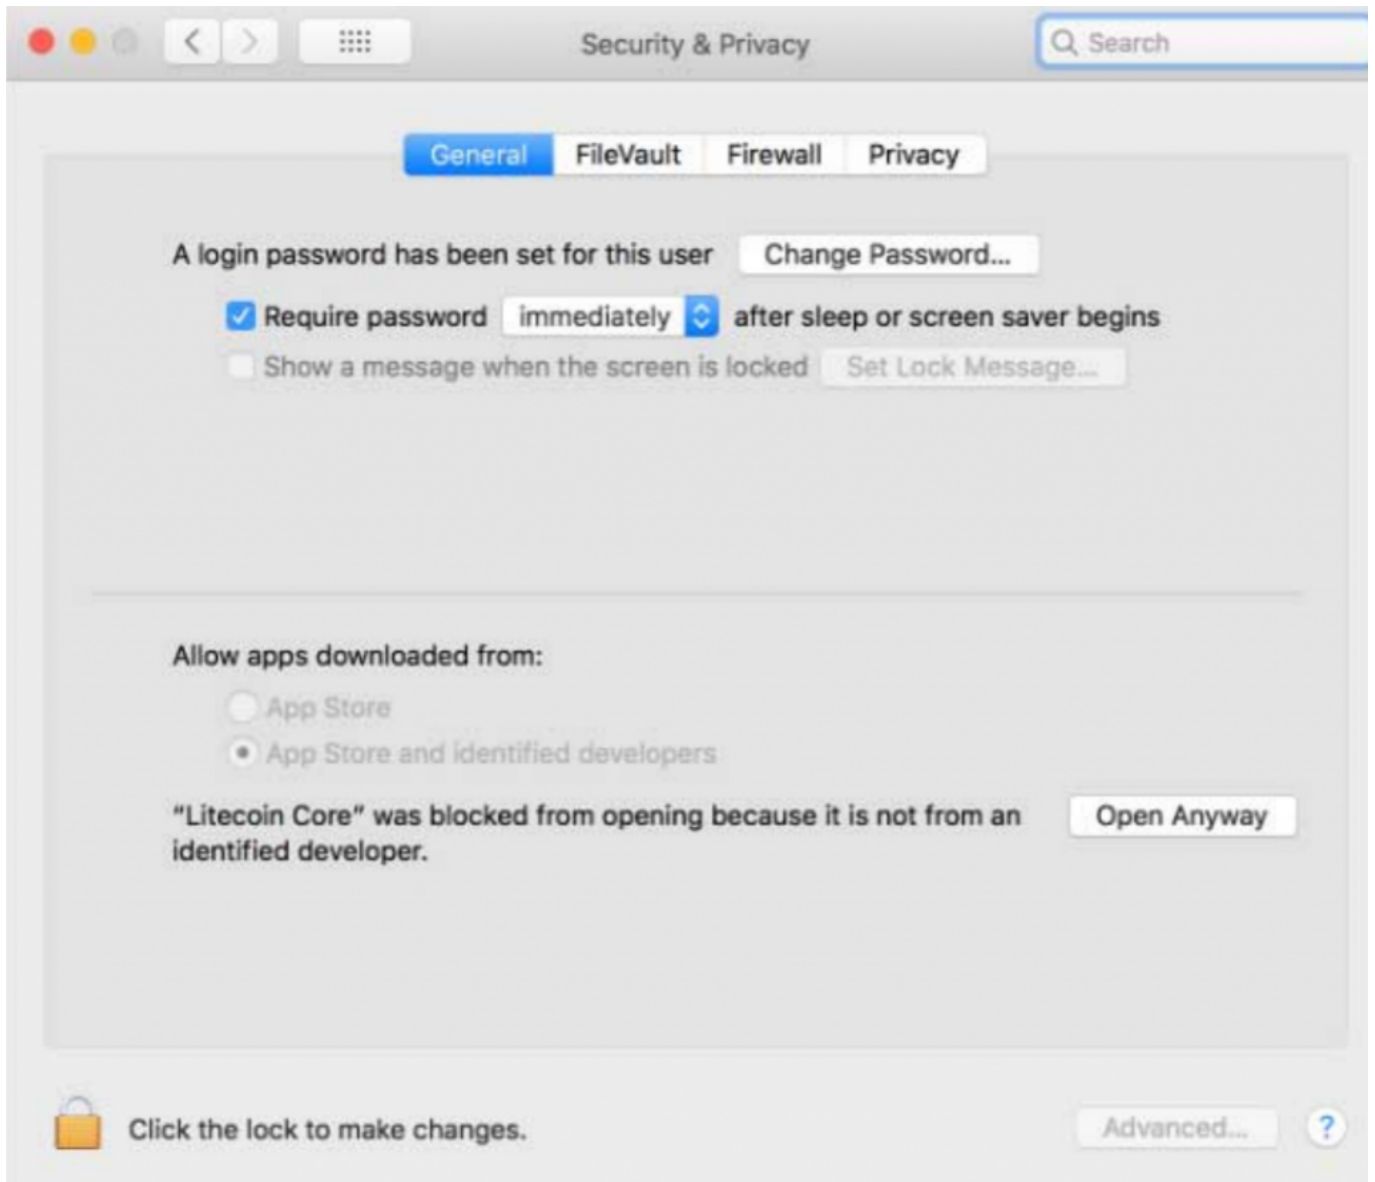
Security & Privacy

Search

General FileVault Firewall Privacy

A login password has been set for this user Change Password...

Require password immediately after sleep or screen saver begins

Show a message when the screen is locked Set Lock Message...

Allow apps downloaded from:

App Store

App Store and identified developers

"Litecoin Core" was blocked from opening because it is not from an identified developer.

Open Anyway

Click the lock to make changes.

Advanced...

?